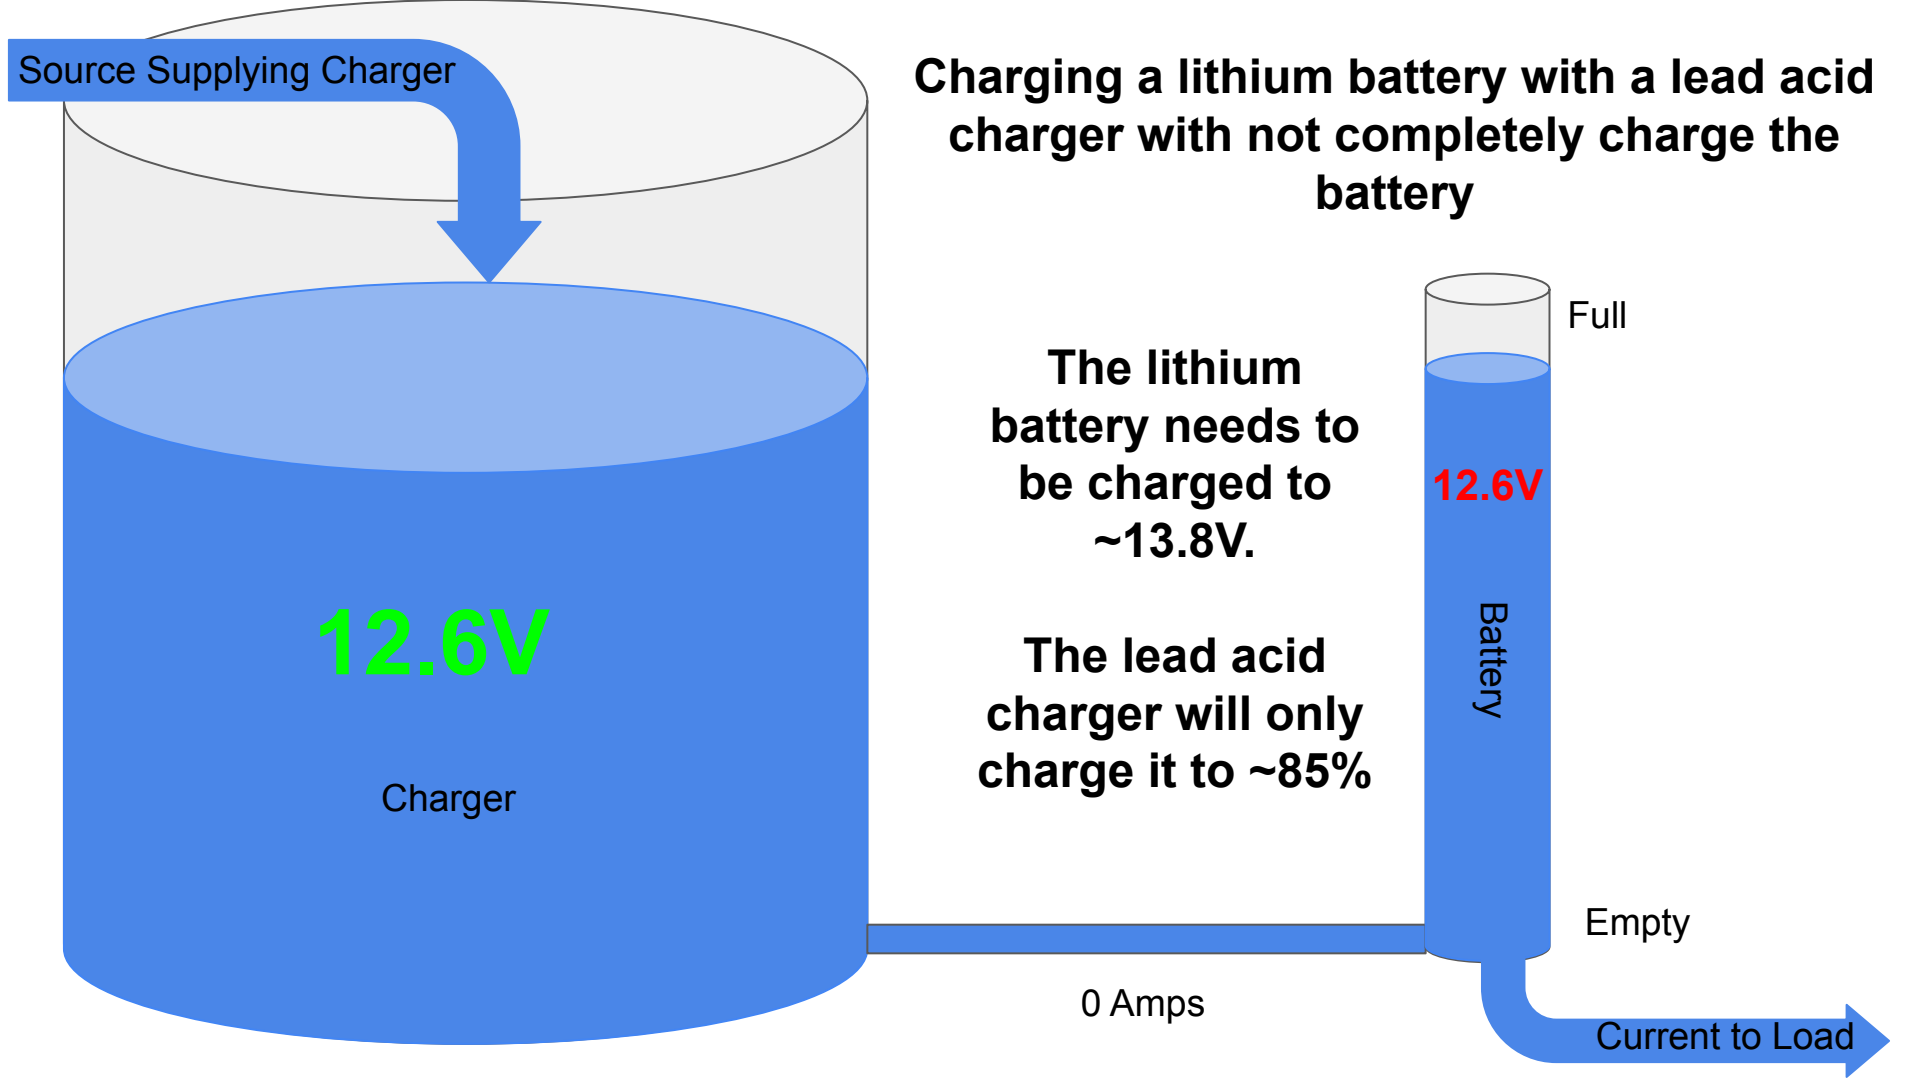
Source Supplying Charger

Charging a lithium battery with a lead acid charger with not completely charge the battery

Full

The lithium battery needs to be charged to ~13.8V.

12.6V

The lead acid charger will only charge it to ~85%

Battery

12.6V

Charger

Empty

0 Amps

Current to Load